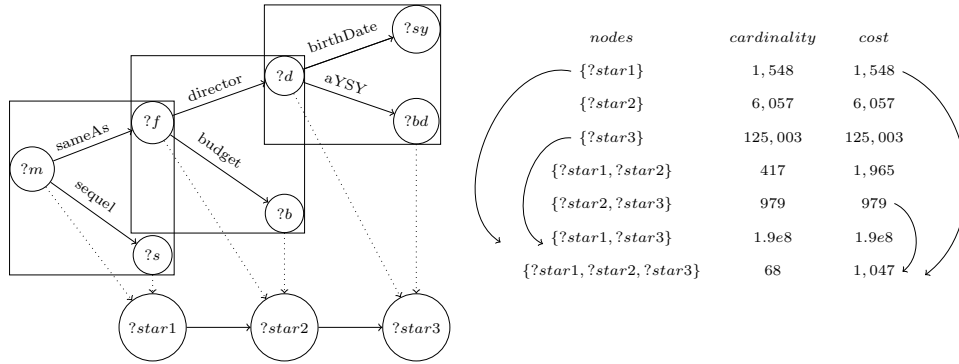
?sy
birthDate
?d
aYSY
director
?bd
?f
sameAs
budget
?m
sequel
?b
?s
?star1
?star2
?star3

| $nodes$ | $cardinality$ | $cost$ |
|---|---|---|
| $\{?star1\}$ | $1,548$ | $1,548$ |
| $\{?star2\}$ | $6,057$ | $6,057$ |
| $\{?star3\}$ | $125,003$ | $125,003$ |
| $\{?star1, ?star2\}$ | $417$ | $1,965$ |
| $\{?star2, ?star3\}$ | $979$ | $979$ |
| $\{?star1, ?star3\}$ | $1.9e8$ | $1.9e8$ |
| $\{?star1, ?star2, ?star3\}$ | $68$ | $1,047$ |